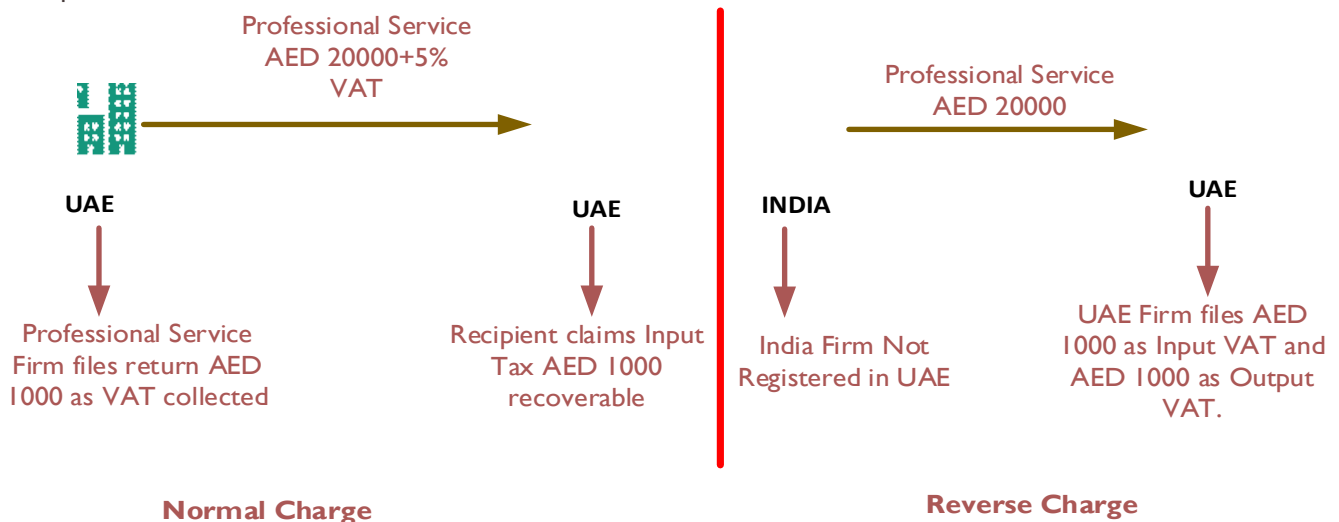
Professional Service
AED 20000+5%
VAT

UAE

UAE

Professional Service Firm files return AED 1000 as VAT collected

Recipient claims Input Tax AED 1000 recoverable

Professional Service
AED 20000

INDIA

UAE

India Firm Not Registered in UAE

UAE Firm files AED 1000 as Input VAT and AED 1000 as Output VAT.

Normal Charge

Reverse Charge